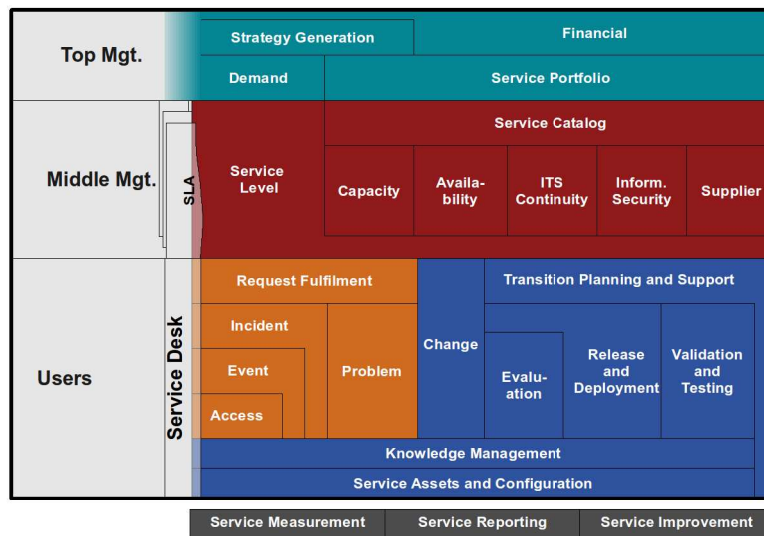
Top Mgt.

Strategy Generation

Financial

Demand

Service Portfolio

Middle Mgt.

SLA

Service Level

Service Catalog

Capacity

Availability

ITS Continuity

Inform. Security

Supplier

Users

Service Desk

Request Fulfilment

Incident

Event

Access

Problem

Change

Transition Planning and Support

Evaluation

Release and Deployment

Validation and Testing

Knowledge Management

Service Assets and Configuration

| Service Measurement | Service Reporting | Service Improvement |
|---|---|---|